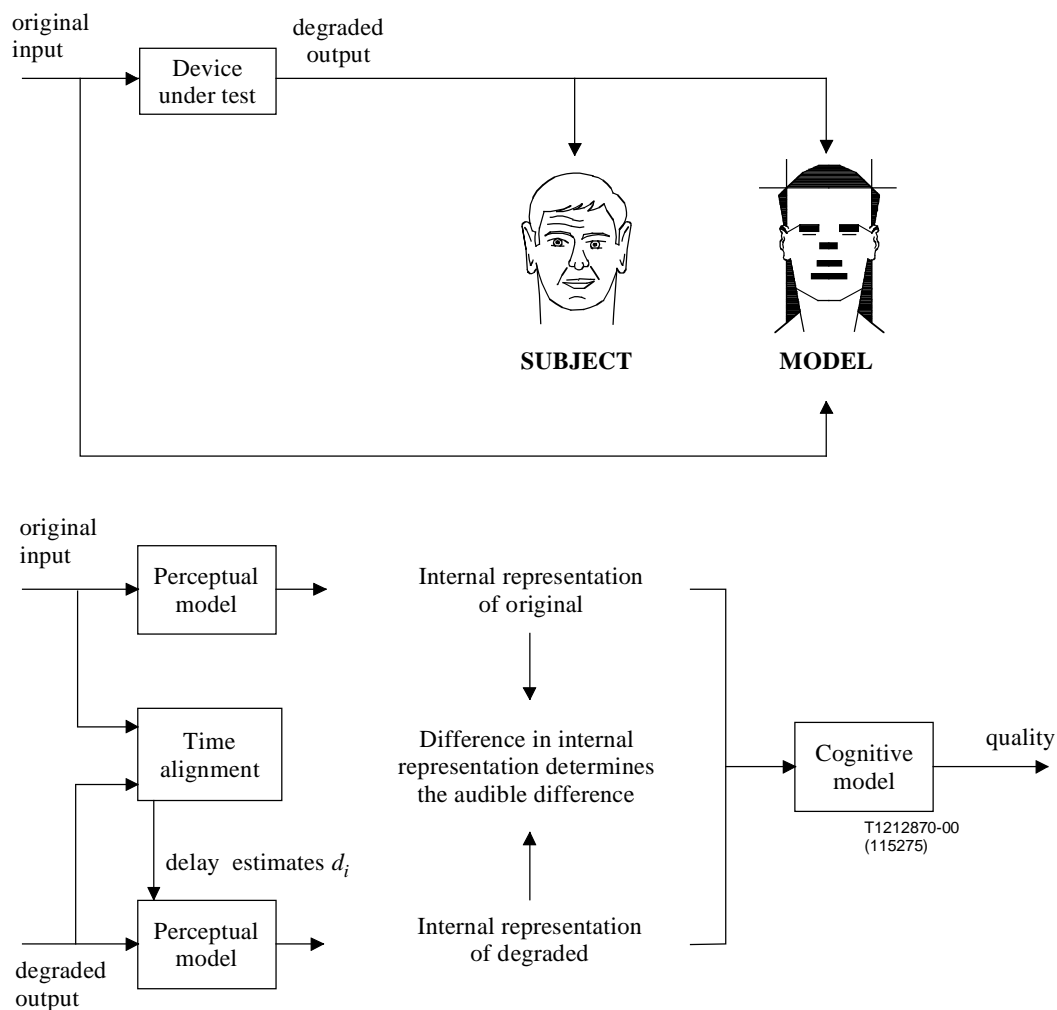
original input

Device under test

degraded output

SUBJECT

MODEL

original input

Perceptual model

Internal representation of original

Time alignment

Difference in internal representation determines the audible difference

Cognitive model

quality

T1212870-00 (115275)

delay estimates $d_i$

Perceptual model

Internal representation of degraded

degraded output